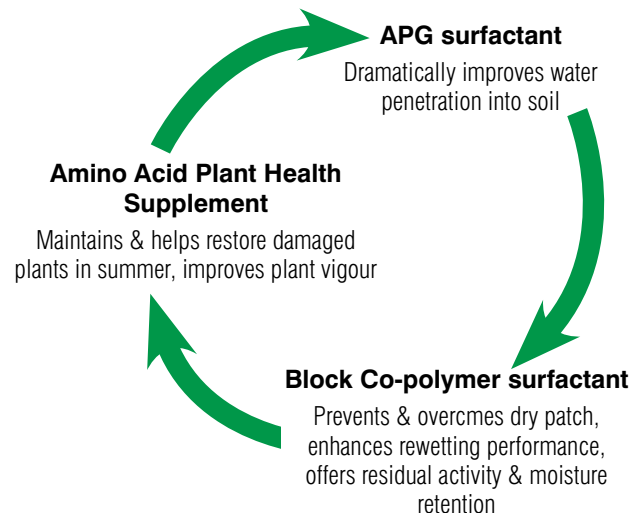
APG surfactant
Dramatically improves water penetration into soil

Block Co-polymer surfactant
Prevents & overcmes dry patch, enhances rewetting performance, offers residual activity & moisture retention

Amino Acid Plant Health Supplement
Maintains & helps restore damaged plants in summer, improves plant vigour